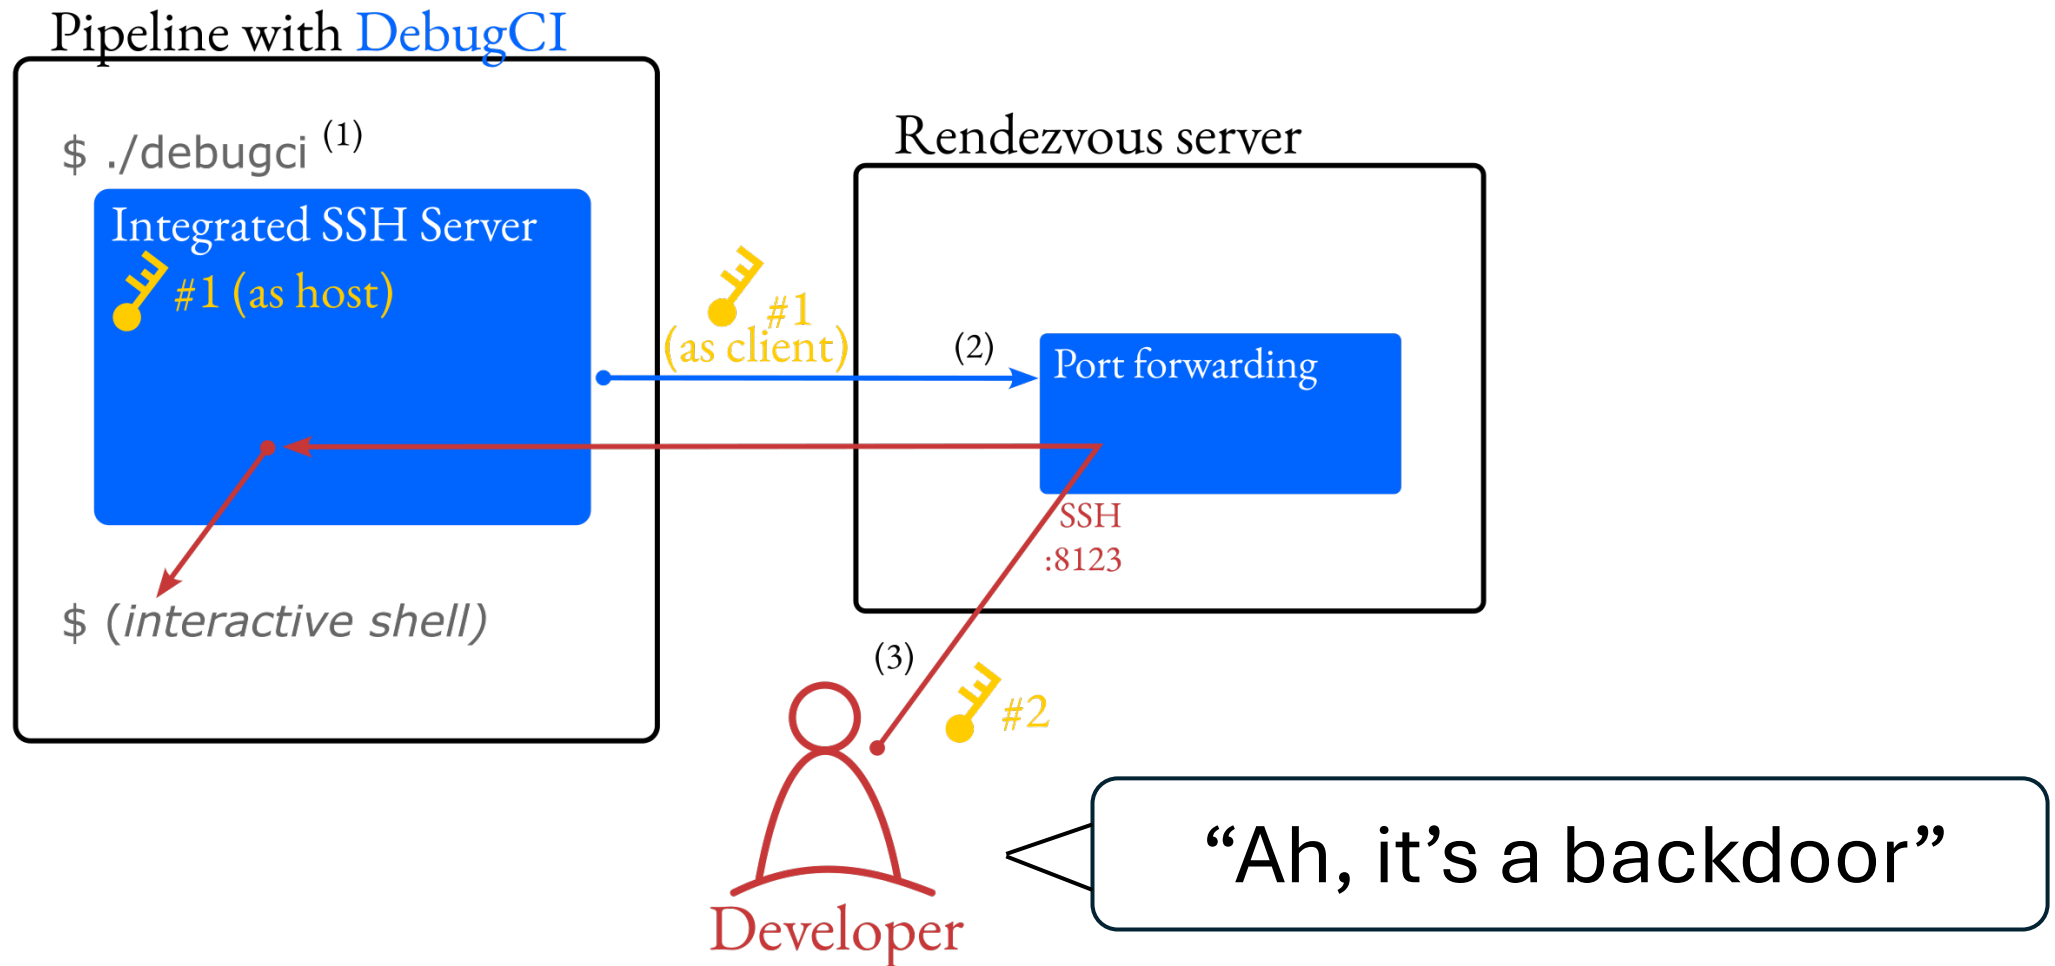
Pipeline with DebugCI

$ ./debugci (1)

Integrated SSH Server

#1 (as host)

$ (interactive shell)

#1 (as client)

(2)

Rendezvous server

Port forwarding

SSH :8123

(3)

#2

Developer

“Ah, it’s a backdoor”